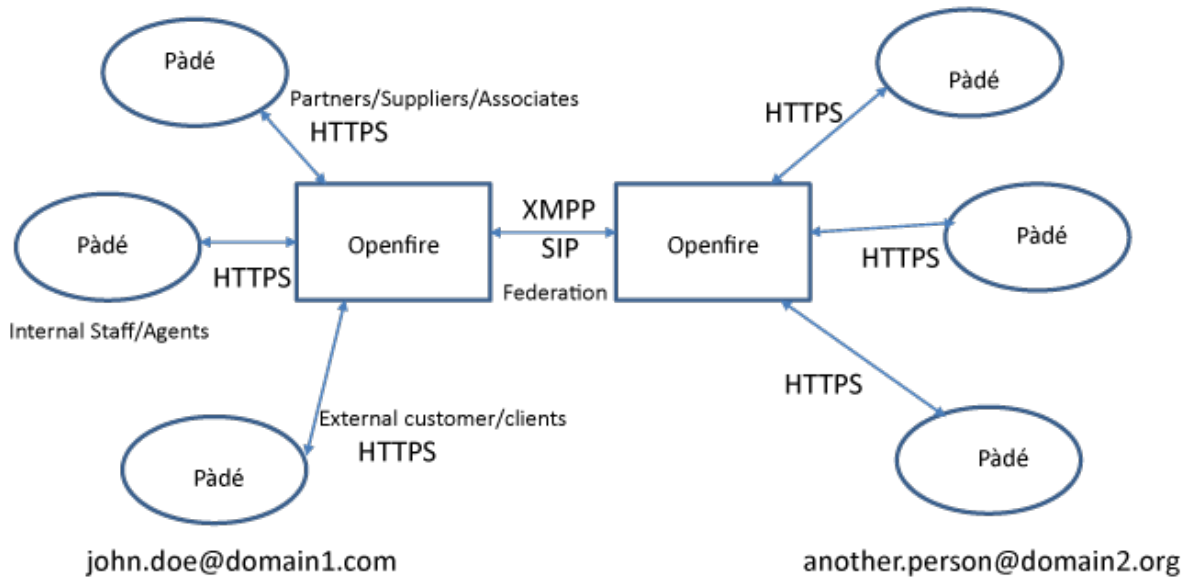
Pàdé

Partners/Suppliers/Associates

HTTPS

Pàdé

HTTPS

Pàdé

HTTPS

Openfire

XMPP

SIP

Federation

Openfire

Pàdé

HTTPS

Internal Staff/Agents

HTTPS

External customer/clients

HTTPS

Pàdé

Pàdé

john.doe@domain1.com

another.person@domain2.org